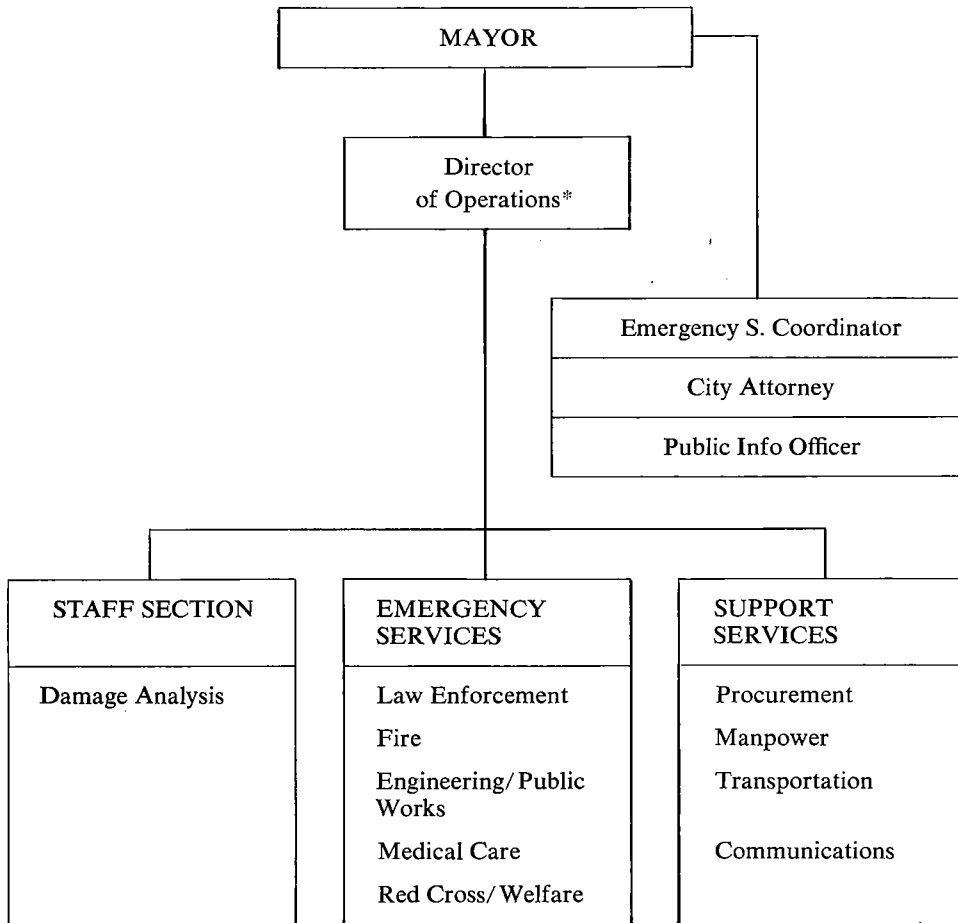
MAYOR

Director of Operations*

Emergency S. Coordinator

City Attorney

Public Info Officer

STAFF SECTION

Damage Analysis

EMERGENCY SERVICES

Law Enforcement

Fire

Engineering/ Public Works

Medical Care

Red Cross/ Welfare

SUPPORT SERVICES

Procurement

Manpower

Transportation

Communications